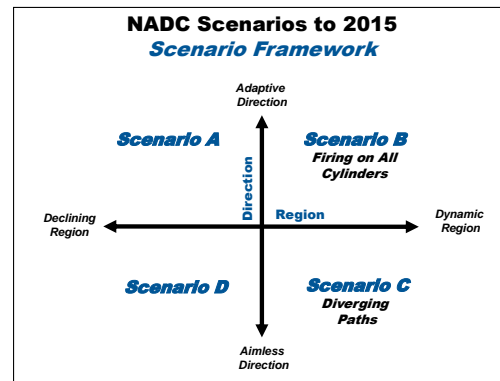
NADC Scenarios to 2015
Scenario Framework

Adaptive Direction

Scenario A

Scenario B
Firing on All Cylinders

Direction

Region

Declining Region

Dynamic Region

Scenario D

Scenario C
Diverging Paths

Aimless Direction